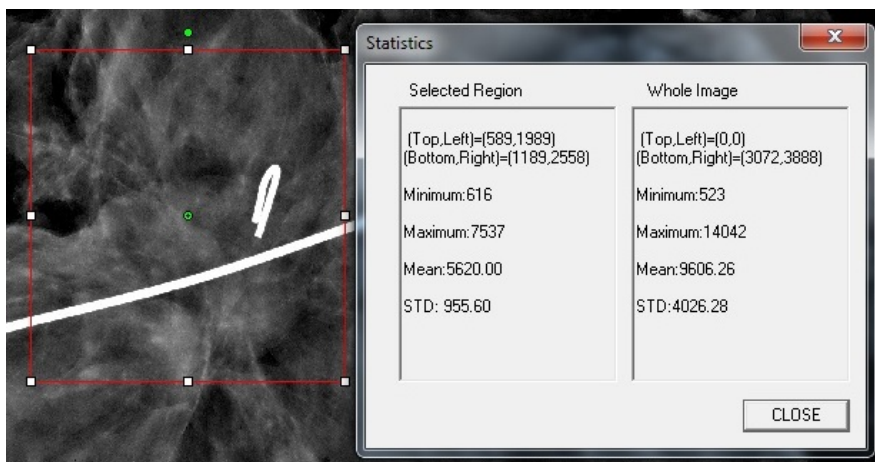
Statistics

Selected Region

(Top,Left)=(589,1989)
(Bottom,Right)=(1189,2558)

Minimum:616

Maximum:7537

Mean:5620.00

STD: 955.60

Whole Image

(Top,Left)=(0,0)
(Bottom,Right)=(3072,3888)

Minimum:523

Maximum:14042

Mean:9606.26

STD:4026.28

CLOSE